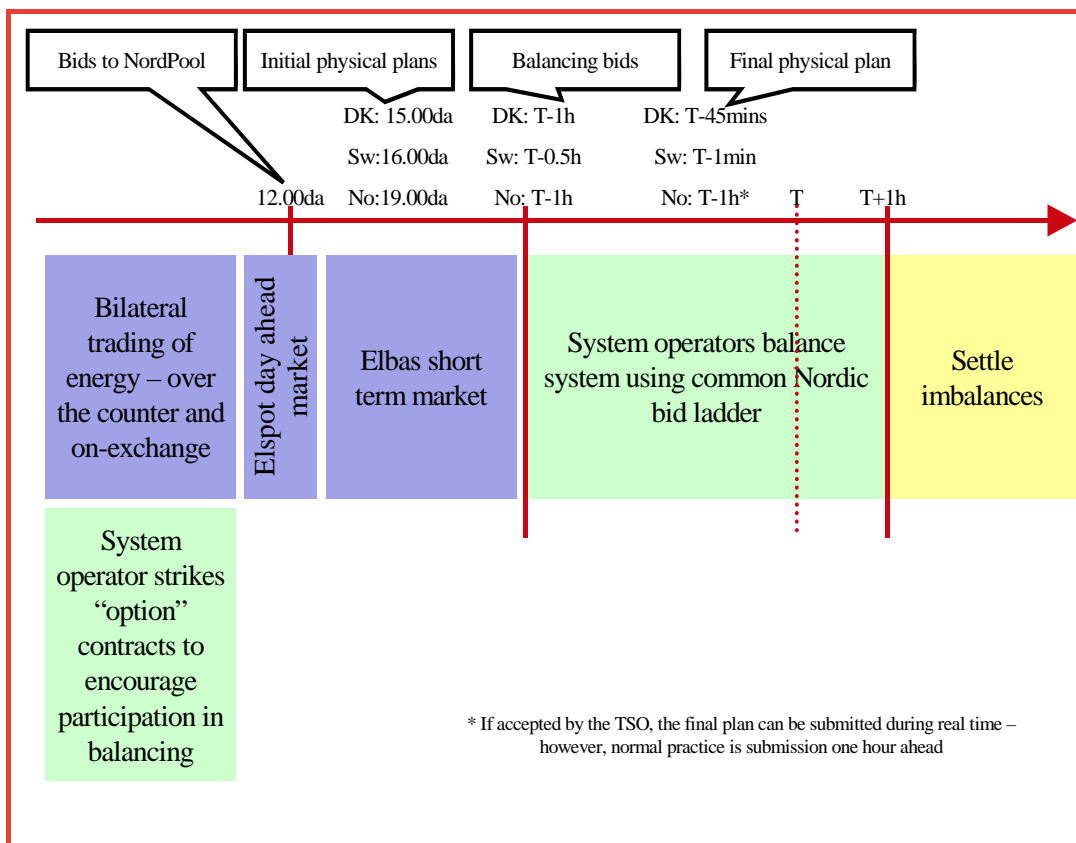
Bids to NordPool

Initial physical plans

Balancing bids

Final physical plan

DK: 15.00da
Sw:16.00da
No:19.00da

DK: T-1h
Sw: T-0.5h
No: T-1h

DK: T-45mins
Sw: T-1min
No: T-1h*

12.00da

T

T+1h

Bilateral trading of energy – over the counter and on-exchange

Elspot day ahead market

Elbas short term market

System operators balance system using common Nordic bid ladder

Settle imbalances

System operator strikes "option" contracts to encourage participation in balancing

* If accepted by the TSO, the final plan can be submitted during real time – however, normal practice is submission one hour ahead